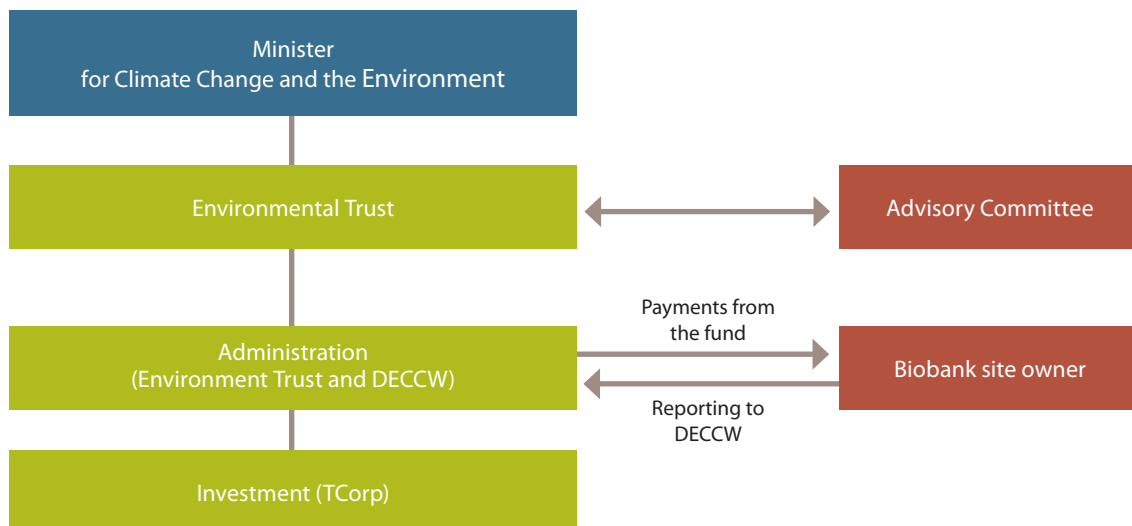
Minister
for Climate Change and the Environment

Environmental Trust

Advisory Committee

Payments from the fund

Administration
(Environment Trust and DECCW)

Biobank site owner

Reporting to DECCW

Investment (TCorp)